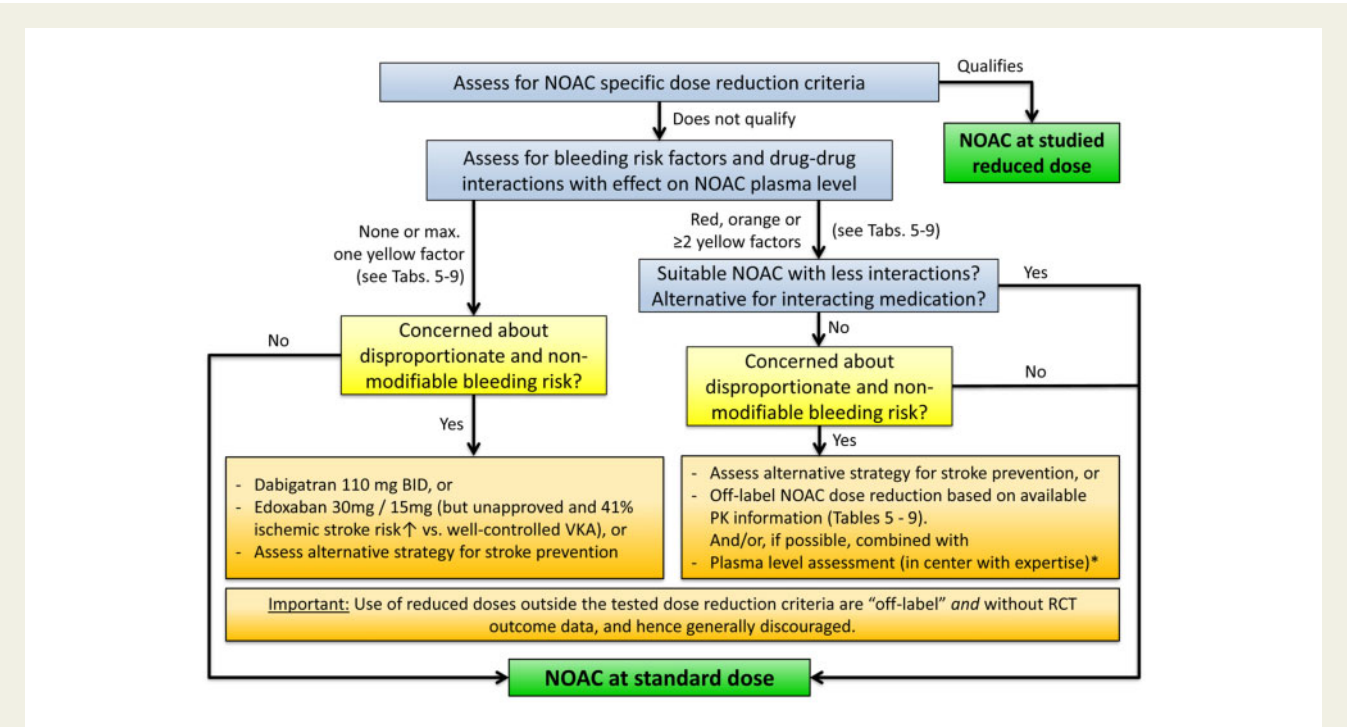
Assess for NOAC specific dose reduction criteria

Qualifies

NOAC at studied reduced dose

Does not qualify

Assess for bleeding risk factors and drug-drug interactions with effect on NOAC plasma level

None or max. one yellow factor (see Tabs. 5-9)

Red, orange or ≥2 yellow factors

(see Tabs. 5-9)

Suitable NOAC with less interactions? Alternative for interacting medication?

Yes

No

No

Concerned about disproportionate and non-modifiable bleeding risk?

Concerned about disproportionate and non-modifiable bleeding risk?

No

Yes

Yes

- Dabigatran 110 mg BID, or
- Edoxaban 30mg / 15mg (but unapproved and 41% ischemic stroke risk ↑ vs. well-controlled VKA), or
- Assess alternative strategy for stroke prevention

- Assess alternative strategy for stroke prevention, or
- Off-label NOAC dose reduction based on available PK information (Tables 5 - 9). And/or, if possible, combined with
- Plasma level assessment (in center with expertise)*

Important: Use of reduced doses outside the tested dose reduction criteria are “off-label” and without RCT outcome data, and hence generally discouraged.

NOAC at standard dose